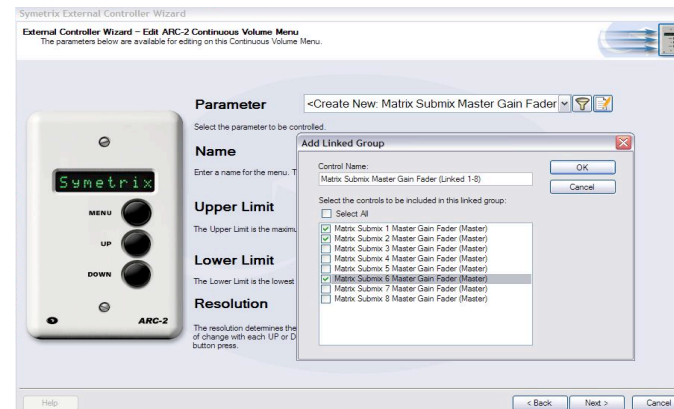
Symetrix External Controller Wizard

External Controller Wizard – Edit ARC-2 Continuous Volume Menu
The parameters below are available for editing on this Continuous Volume Menu.

Symetrix
MENU
UP
DOWN
ARC-2

Parameter
<Create New: Matrix Submix Master Gain Fader
Select the parameter to be controlled.

Name
Enter a name for the menu. T

Upper Limit
The Upper Limit is the maximu

Lower Limit
The Lower Limit is the lowest

Resolution
The resolution determines the of change with each UP or D button press.

Add Linked Group
Control Name:
Matrix Submix Master Gain Fader (Linked 1-8)
OK
Cancel
Select the controls to be included in this linked group:
Select All
Matrix Submix 1 Master Gain Fader (Master)
Matrix Submix 2 Master Gain Fader (Master)
Matrix Submix 3 Master Gain Fader (Master)
Matrix Submix 4 Master Gain Fader (Master)
Matrix Submix 5 Master Gain Fader (Master)
Matrix Submix 6 Master Gain Fader (Master)
Matrix Submix 7 Master Gain Fader (Master)
Matrix Submix 8 Master Gain Fader (Master)

Help
< Back
Next >
Cancel